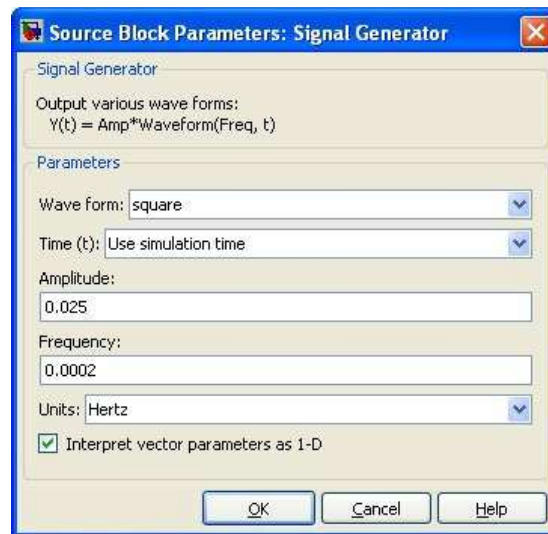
Source Block Parameters: Signal Generator

Signal Generator

Output various wave forms:
Y(t) = Amp*Waveform(Freq, t)

Parameters

Wave form: square

Time (t): Use simulation time

Amplitude:

0.025

Frequency:

0.0002

Units: Hertz

Interpret vector parameters as 1-D

OK Cancel Help